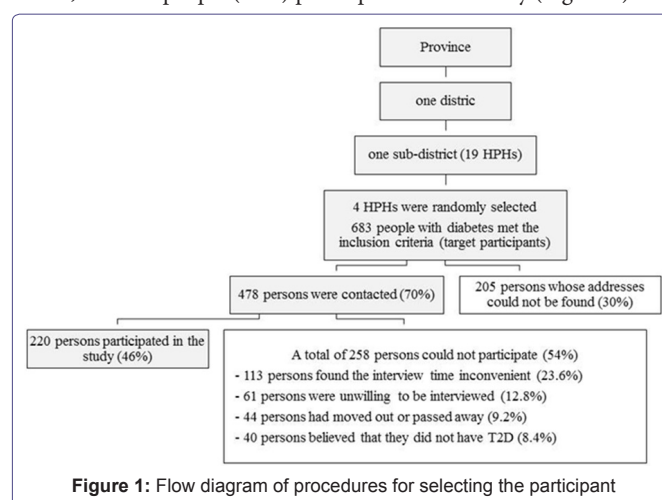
Province

one distric

one sub-district (19 HPHs)

4 HPHs were randomly selected
683 people with diabetes met the inclusion criteria (target participants)

478 persons were contacted (70%)

205 persons whose addresses could not be found (30%)

220 persons participated in the study (46%)

A total of 258 persons could not participate (54%)
- 113 persons found the interview time inconvenient (23.6%)
- 61 persons were unwilling to be interviewed (12.8%)
- 44 persons had moved out or passed away (9.2%)
- 40 persons believed that they did not have T2D (8.4%)

**Figure 1:** Flow diagram of procedures for selecting the participant